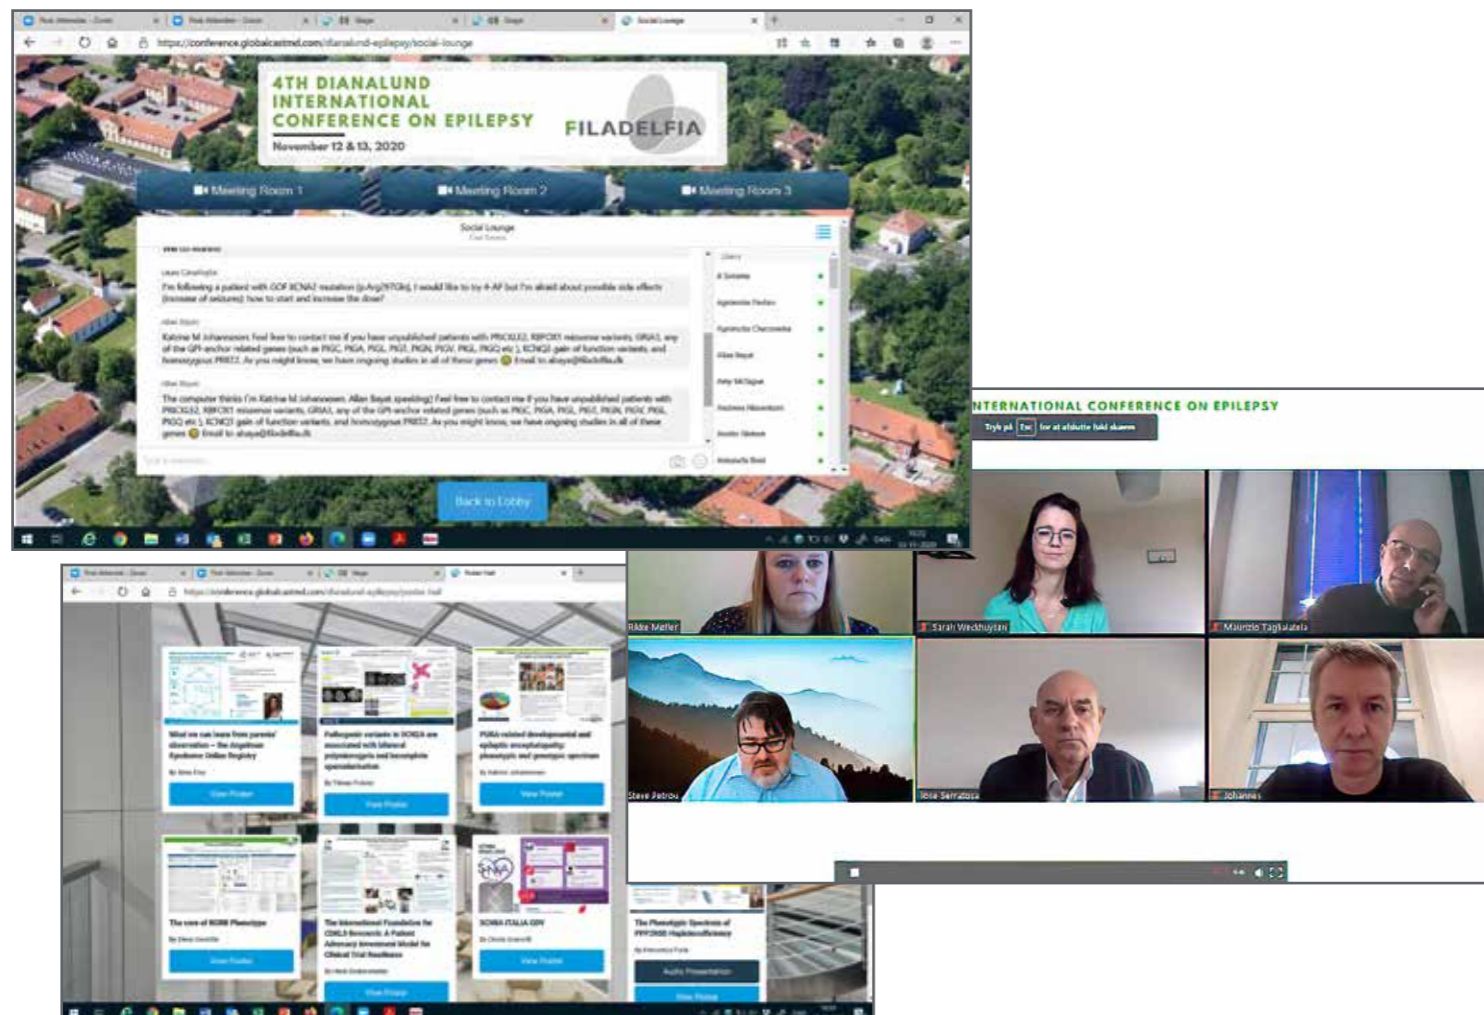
https://conference.globalcastmd.com/dianalund-epilepsy/social-lounge

4TH DIANALUND INTERNATIONAL CONFERENCE ON EPILEPSY

November 12 & 13, 2020

FILADELFIA

Meeting Room 1

Meeting Room 2

Meeting Room 3

Social Lounge

I'm following a patient with GOF KCNA2 mutation (p.Arg297Gln), I would like to try 4-AP but I'm afraid about possible side effects (increase of seizures): how to start and increase the dose?

Allan Bayat

Katrine M Johannesen: Feel free to contact me if you have unpublished patients with PRICKLE2, RBFOX1 missense variants, GRIA3, any of the GPI-anchor related genes (such as PIGC, PIGA, PIGL, PIGT, PIGN, PIGV, PIGL, PIGO etc ), KCNQ3 gain of function variants, and homozygous PRRT2. As you might know, we have ongoing studies in all of these genes Email to alsaya@filadelfia.dk

Allan Bayat

The computer thinks I'm Katrine M Johannesen. Allan Bayat speaking) Feel free to contact me if you have unpublished patients with PRICKLE2, RBFOX1 missense variants, GRIA3, any of the GPI-anchor related genes (such as PIGC, PIGA, PIGL, PIGT, PIGN, PIGV, PIGL, PIGO etc ), KCNQ3 gain of function variants, and homozygous PRRT2. As you might know, we have ongoing studies in all of these genes Email to alsaya@filadelfia.dk

Back to Lobby

https://conference.globalcastmd.com/dianalund-epilepsy/poster-hall

What we can learn from parents' observation – the Angelman Syndrome Online Registry

View Poster

View Poster

View Poster

The International Foundation for CDKL5 Research: A Patient Advocacy Investment Model for Clinical Trial Readiness

SCN8A ITALIA ODV

View Poster

View Poster

View Poster

The Phenotypic Spectrum of PPP2R5D Haploinsufficiency

Audio Presentation

View Poster

INTERNATIONAL CONFERENCE ON EPILEPSY

Tryk på Esc for at afslutte fuld skærm

Rikke Møller

Sarah Weckhuysen

Maurizio Taglialatela

Steve Petrou

Jose Serratosa

Johannes